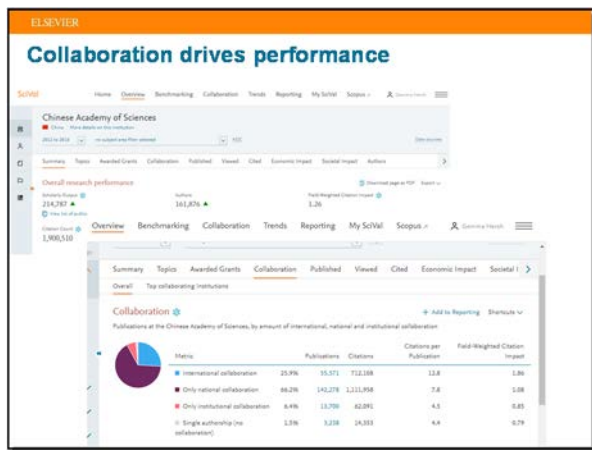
ELSEVIER

Collaboration drives performance

SciVal Home Overview Benchmarking Collaboration Trends Reporting My SciVal Scopus

Chinese Academy of Sciences

China

Summary Topics Awarded Grants Collaboration Published Viewed Cited Economic Impact Societal Impact Authors

Overall research performance

Scholarly Output 214,787

Authors 161,876

Field-Weighted Citation Impact 1.26

Citation Count 1,900,510

Overview Benchmarking Collaboration Trends Reporting My SciVal Scopus

Summary Topics Awarded Grants Collaboration Published Viewed Cited Economic Impact Societal I

Overall Top collaborating institutions

Collaboration

+ Add to Reporting Shortcuts

Publications at the Chinese Academy of Sciences, by amount of international, national and institutional collaboration

| Metric | | Publications | Citations | Citations per Publication | Field-Weighted Citation Impact |
|---|---|---|---|---|---|
| International collaboration | 25.9% | 55,571 | 712,188 | 12.8 | 1.86 |
| Only national collaboration | 66.2% | 142,278 | 1,111,958 | 7.8 | 1.08 |
| Only institutional collaboration | 6.4% | 13,700 | 62,091 | 4.5 | 0.85 |
| Single authorship (no collaboration) | 1.5% | 3,238 | 14,353 | 4.4 | 0.79 |